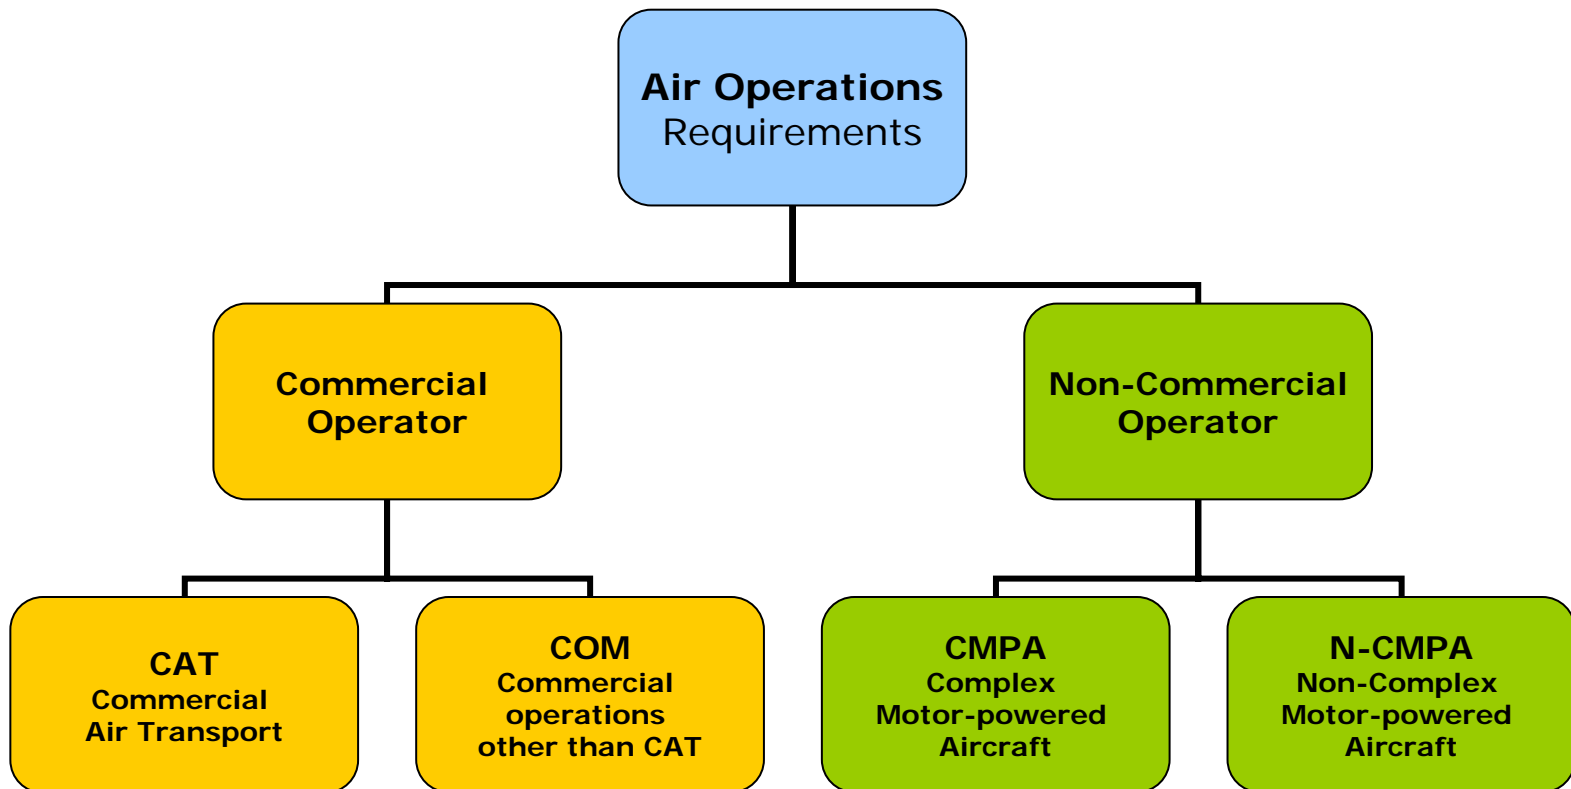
Air Operations
Requirements

Commercial Operator

Non-Commercial Operator

CAT
Commercial Air Transport

COM
Commercial operations other than CAT

CMPA
Complex Motor-powered Aircraft

N-CMPA
Non-Complex Motor-powered Aircraft